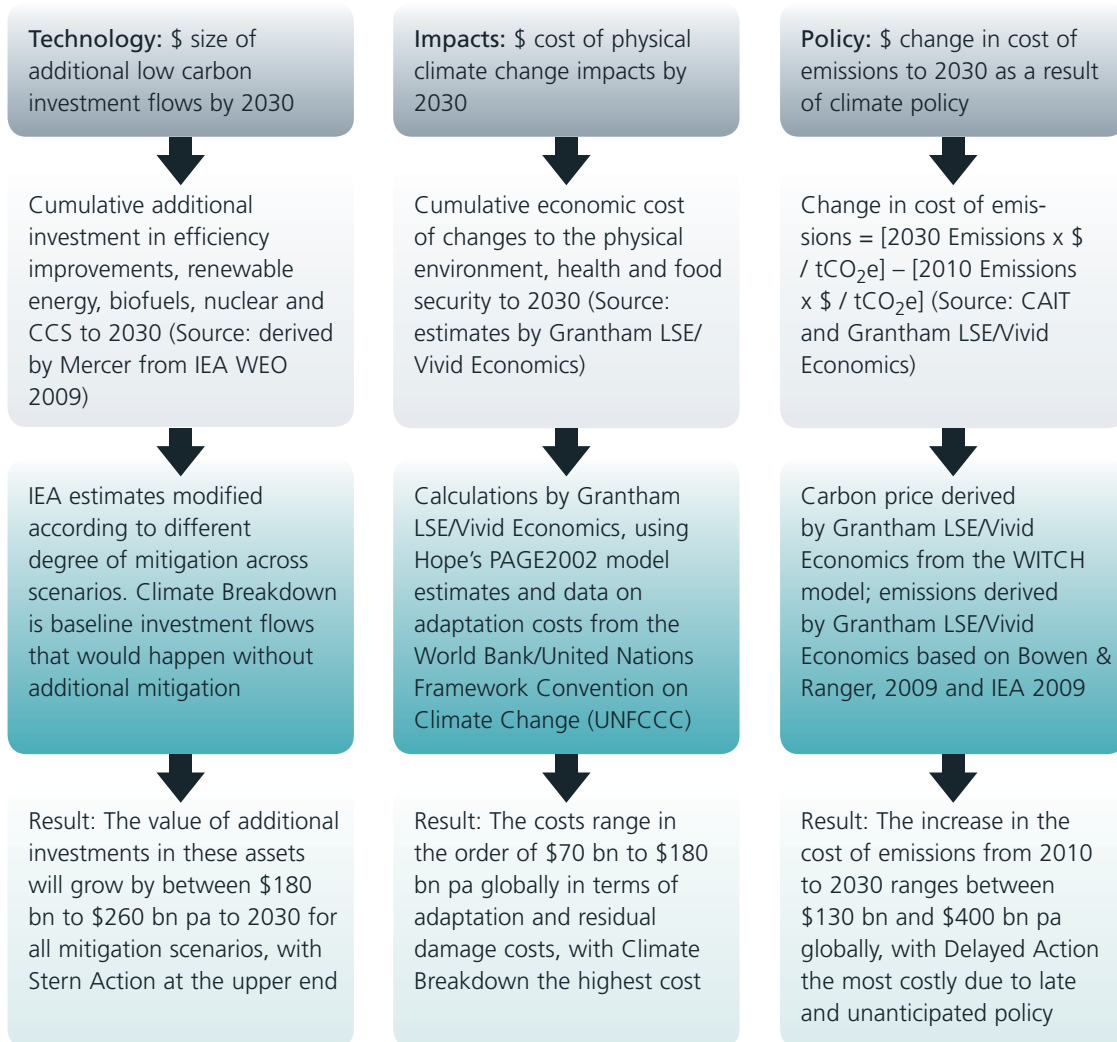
Technology: $ size of additional low carbon investment flows by 2030

Cumulative additional investment in efficiency improvements, renewable energy, biofuels, nuclear and CCS to 2030 (Source: derived by Mercer from IEA WEO 2009)

IEA estimates modified according to different degree of mitigation across scenarios. Climate Breakdown is baseline investment flows that would happen without additional mitigation

Result: The value of additional investments in these assets will grow by between $180 bn to $260 bn pa to 2030 for all mitigation scenarios, with Stern Action at the upper end

Impacts: $ cost of physical climate change impacts by 2030

Cumulative economic cost of changes to the physical environment, health and food security to 2030 (Source: estimates by Grantham LSE/Vivid Economics)

Calculations by Grantham LSE/Vivid Economics, using Hope's PAGE2002 model estimates and data on adaptation costs from the World Bank/United Nations Framework Convention on Climate Change (UNFCCC)

Result: The costs range in the order of $70 bn to $180 bn pa globally in terms of adaptation and residual damage costs, with Climate Breakdown the highest cost

Policy: $ change in cost of emissions to 2030 as a result of climate policy

Change in cost of emissions = [2030 Emissions x $ / $tCO_2e$] – [2010 Emissions x $ / $tCO_2e$] (Source: CAIT and Grantham LSE/Vivid Economics)

Carbon price derived by Grantham LSE/Vivid Economics from the WITCH model; emissions derived by Grantham LSE/Vivid Economics based on Bowen & Ranger, 2009 and IEA 2009

Result: The increase in the cost of emissions from 2010 to 2030 ranges between $130 bn and $400 bn pa globally, with Delayed Action the most costly due to late and unanticipated policy